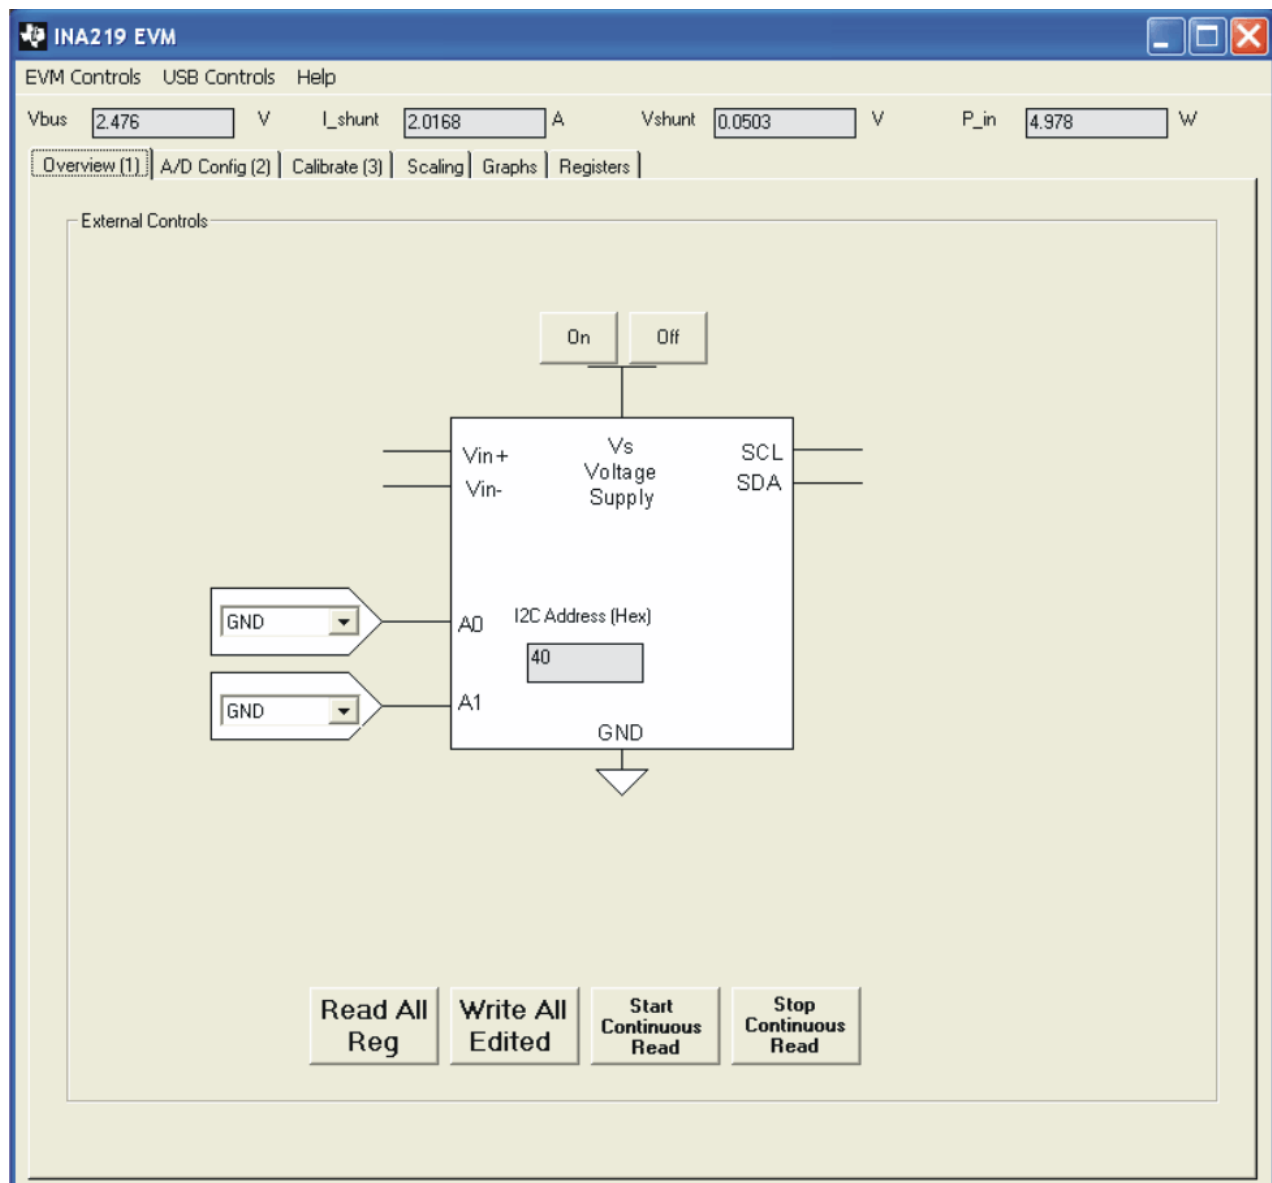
INA219 EVM

EVM Controls USB Controls Help

Vbus 2.476 V I_shunt 2.0168 A Vshunt 0.0503 V P_in 4.978 W

Overview (1) | A/D Config (2) | Calibrate (3) | Scaling | Graphs | Registers

External Controls

On Off

Vin+
Vin-

Vs
Voltage
Supply

SCL
SDA

GND
A0

GND
A1

I2C Address (Hex)
40

GND

Read All Reg

Write All Edited

Start Continuous Read

Stop Continuous Read